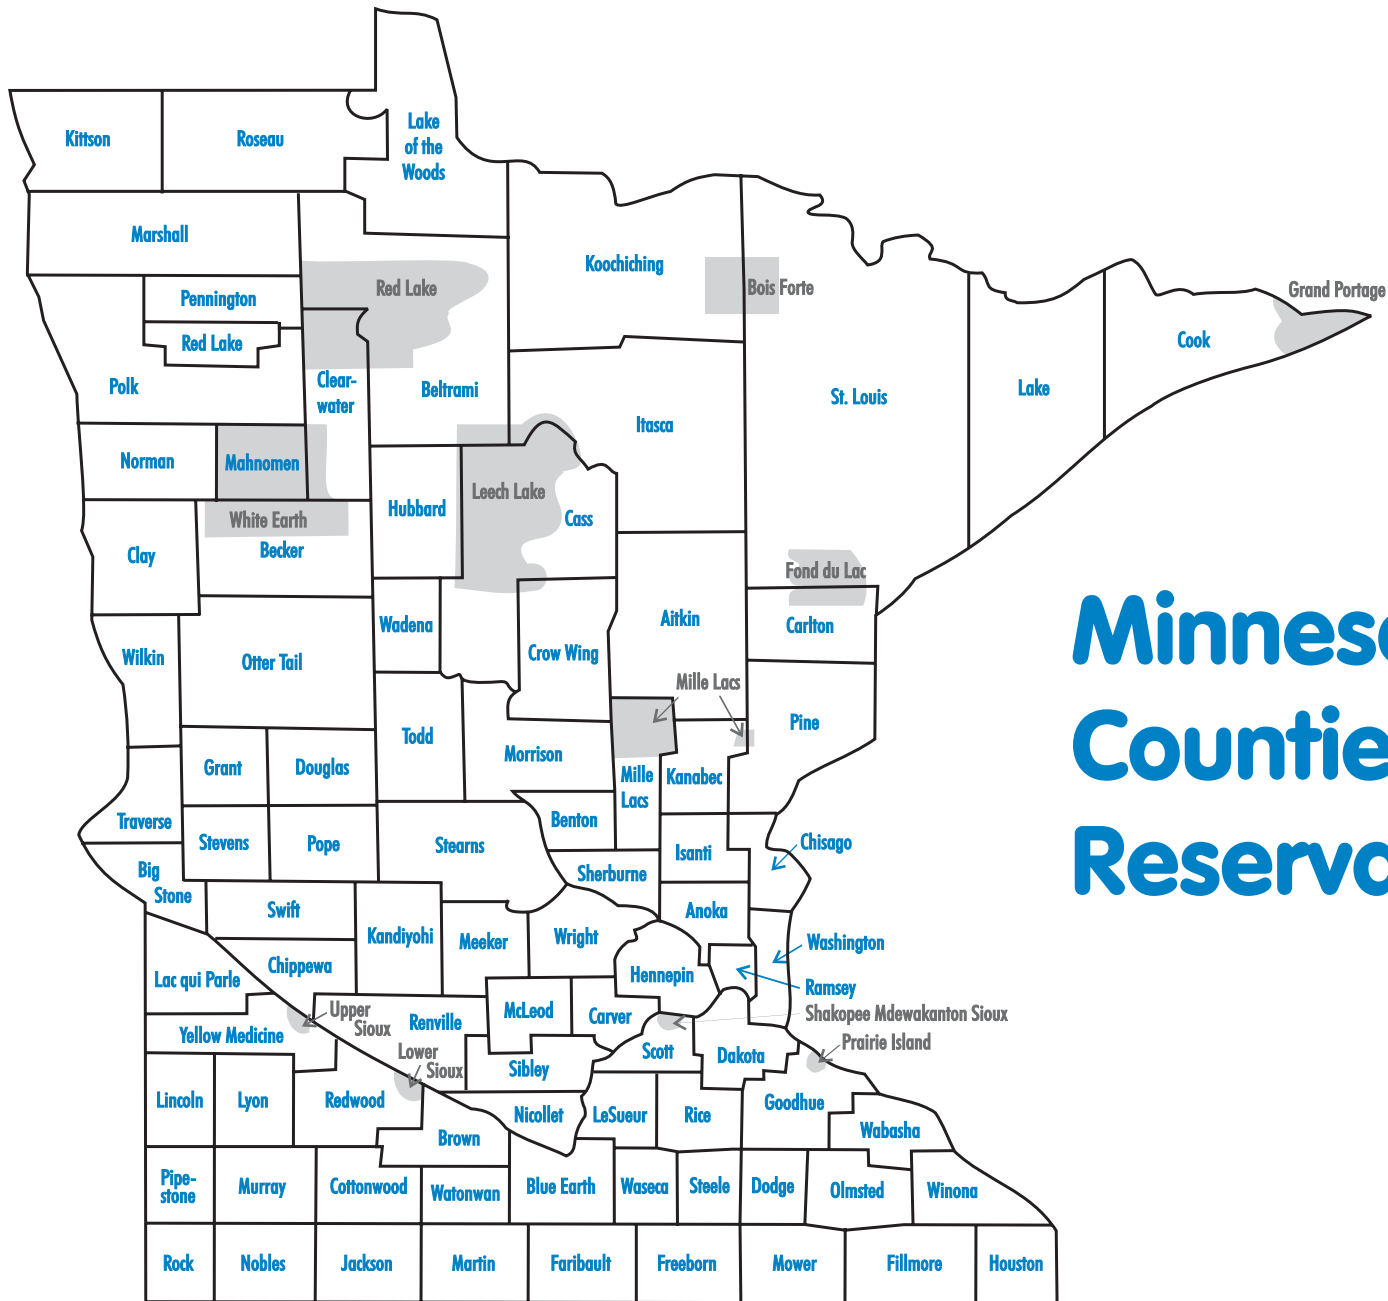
Minneso
Countie
Reserva

Kittson
Roseau
Lake of the Woods
Marshall
Pennington
Red Lake
Red Lake
Koochiching
Bois Forte
Grand Portage
Cook
Polk
Clear-water
Beltrami
Itasca
St. Louis
Lake
Norman
Mahnomen
White Earth
Hubbard
Leech Lake
Cass
Clay
Becker
Fond du Lac
Carlton
Aitkin
Wadena
Crow Wing
Wilkin
Otter Tail
Mille Lacs
Pine
Todd
Morrison
Grant
Douglas
Mille Lacs
Kanabec
Traverse
Stevens
Pope
Stearns
Benton
Isanti
Chisago
Big Stone
Sherburne
Swift
Anoka
Kandiyohi
Meeker
Wright
Washington
Chippewa
Hennepin
Lac qui Parle
Ramsey
Upper Sioux
Renville
McLeod
Carver
Shakopee Mdewakanton Sioux
Yellow Medicine
Prairie Island
Lower Sioux
Scott
Dakota
Sibley
Lincoln
Lyon
Redwood
Nicollet
LeSueur
Rice
Goodhue
Brown
Wabasha
Pipe-stone
Murray
Cottonwood
Watonwan
Blue Earth
Waseca
Steele
Dodge
Olmsted
Winona
Rock
Nobles
Jackson
Martin
Faribault
Freeborn
Mower
Fillmore
Houston